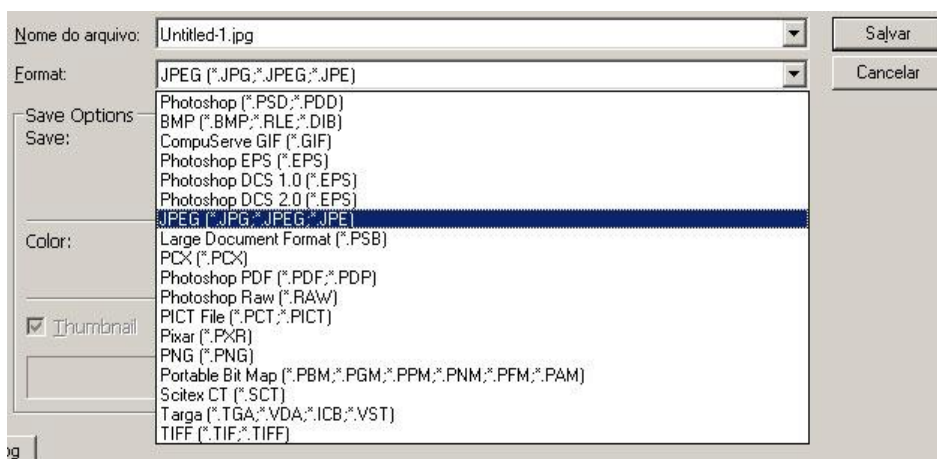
Nome do arquivo: Untitled-1.jpg

Salvar

Format: JPEG (*.JPG;*.JPEG;*.JPE)

Cancelar

Save Options
Save:

Color:

Thumbnail

Photoshop (*.PSD;*.PDD)
BMP (*.BMP;*.RLE;*.DIB)
CompuServe GIF (*.GIF)
Photoshop EPS (*.EPS)
Photoshop DCS 1.0 (*.EPS)
Photoshop DCS 2.0 (*.EPS)
JPEG (*.JPG;*.JPEG;*.JPE)
Large Document Format (*.PSB)
PCX (*.PCX)
Photoshop PDF (*.PDF;*.PDP)
Photoshop Raw (*.RAW)
PICT File (*.PCT;*.PICT)
Pixar (*.PXR)
PNG (*.PNG)
Portable Bit Map (*.PBM;*.PGM;*.PPM;*.PNM;*.PFM;*.PAM)
Scitex CT (*.SCT)
Targa (*.TGA;*.VDA;*.ICB;*.VST)
TIFF (*.TIF;*.TIFF)

ug